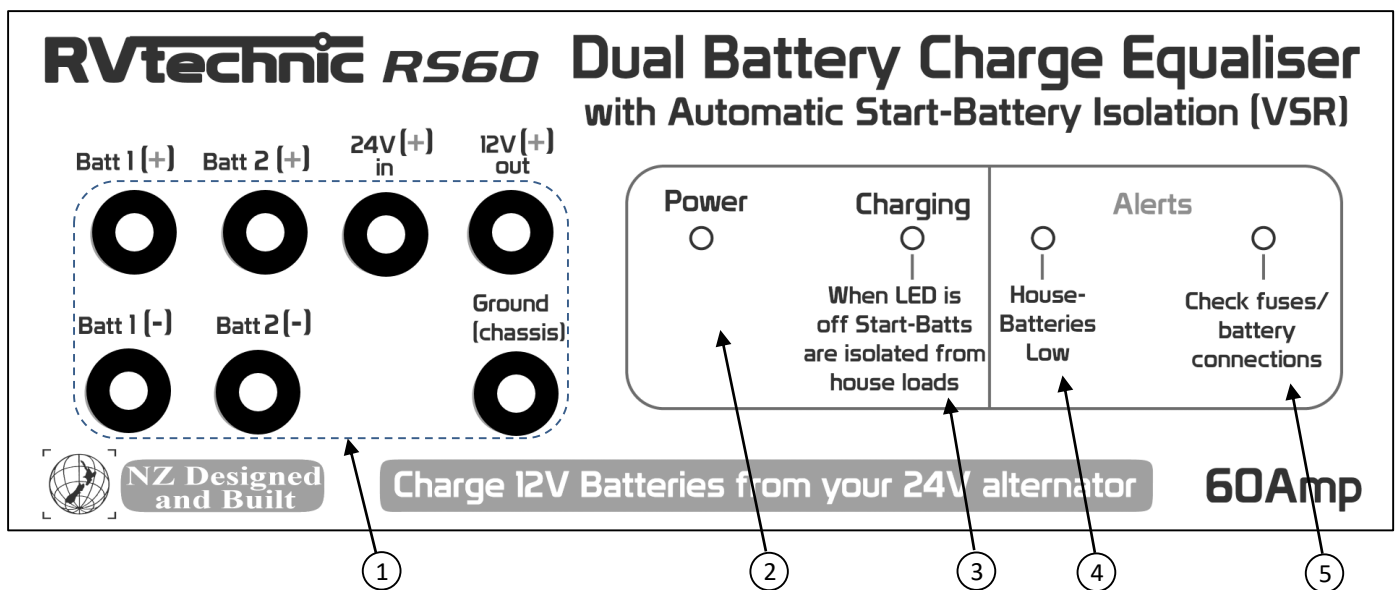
RVtechnic RS60 Dual Battery Charge Equaliser
with Automatic Start-Battery Isolation (VSR)

Batt 1 (+) Batt 2 (+) 24V (+) in 12V (+) out

Batt 1 (-) Batt 2 (-) Ground (chassis)

Power

Charging

When LED is off Start-Batts are isolated from house loads

Alerts

House-Batteries Low

Check fuses/ battery connections

NZ Designed and Built

Charge 12V Batteries from your 24V alternator

60Amp

1 2 3 4 5